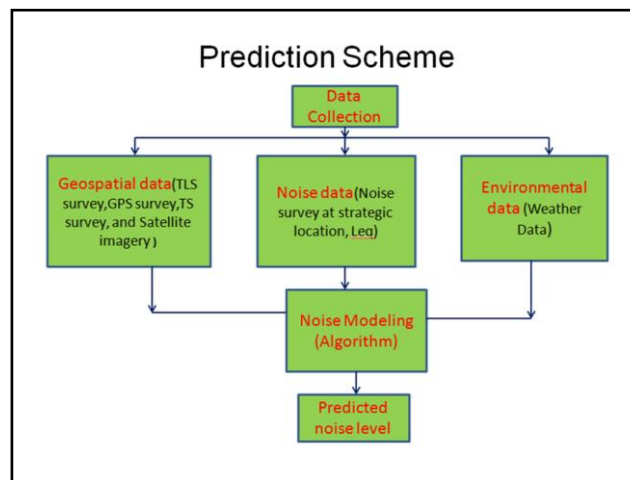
Prediction Scheme

Data Collection

Geospatial data(TLS survey,GPS survey,TS survey, and Satellite imagery)

Noise data(Noise survey at strategic location, Leq)

Environmental data (Weather Data)

Noise Modeling (Algorithm)

Predicted noise level